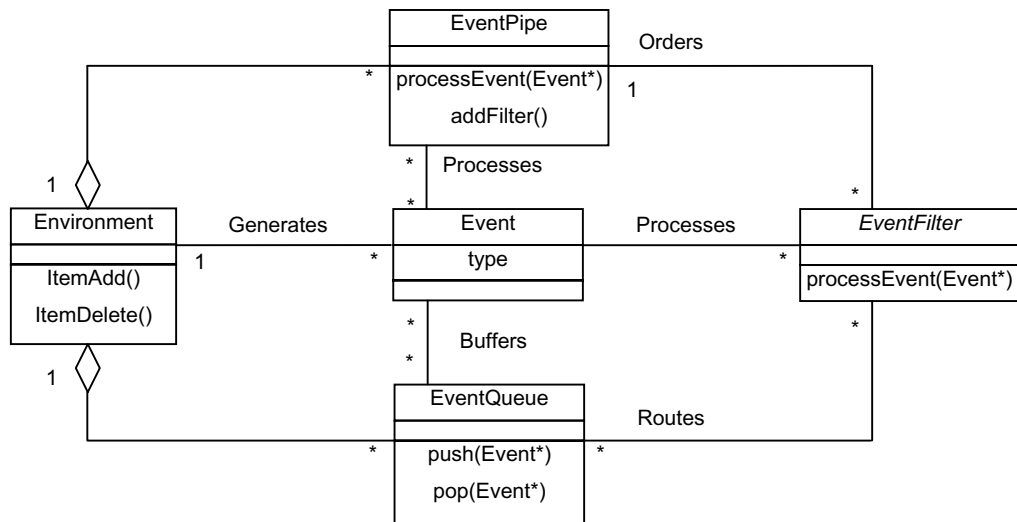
EventPipe
processEvent(Event*)
addFilter()

Orders
*
1

1
Environment
ItemAdd()
ItemDelete()
1

Generates
1
*

*
Processes
*

Event
type

Processes
*

*
EventFilter
processEvent(Event*)
*

*
Buffers
*

EventQueue
push(Event*)
pop(Event*)

Routes
*
*